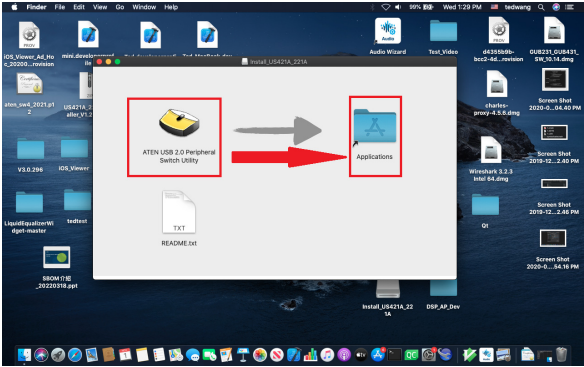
Finder File Edit View Go Window Help
99% Wed 1:29 PM tedwang

iOS_Viewer_Ad_Hoc_20200...rovision
mini.developmentprofile
Audio Wizard
Test_Video
d4355b9b-bcc2-4d...rovision
GUS231_GUS431_SW_10.14.dmg
aten_sw4_2021.p12
US421A_Installer_V1.2
install_US421A_221A
charles-proxy-4.5.8.dmg
Screen Shot 2020-0....04.40 PM
V3.0.296
iOS_Viewer
Screen Shot 2019-12....2.40 PM
Wireshark 3.2.3 Intel 64.dmg
LiquidEqualizerWidget-master
tedtest
Screen Shot 2019-12....2.46 PM
Qt
SBOM介紹_20220318.ppt
Screen Shot 2020-0....54.16 PM
Install_US421A_221A
DSP_AP_Dev

ATEN USB 2.0 Peripheral Switch Utility
Applications
TXT
README.txt